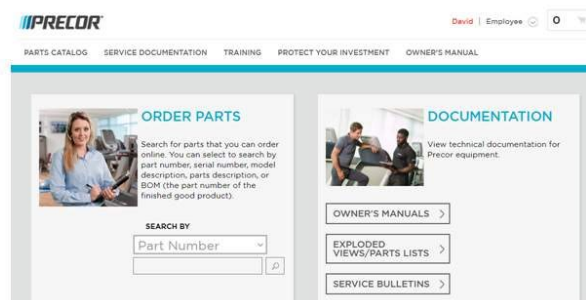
PRECOR

David | Employee O

PARTS CATALOG SERVICE DOCUMENTATION TRAINING PROTECT YOUR INVESTMENT OWNER'S MANUAL

ORDER PARTS

Search for parts that you can order online. You can select to search by part number, serial number, model description, parts description, or BOM (the part number of the finished good product).

SEARCH BY

Part Number

DOCUMENTATION

View technical documentation for Precor equipment.

OWNER'S MANUALS

EXPLODED VIEWS/PARTS LISTS

SERVICE BULLETINS